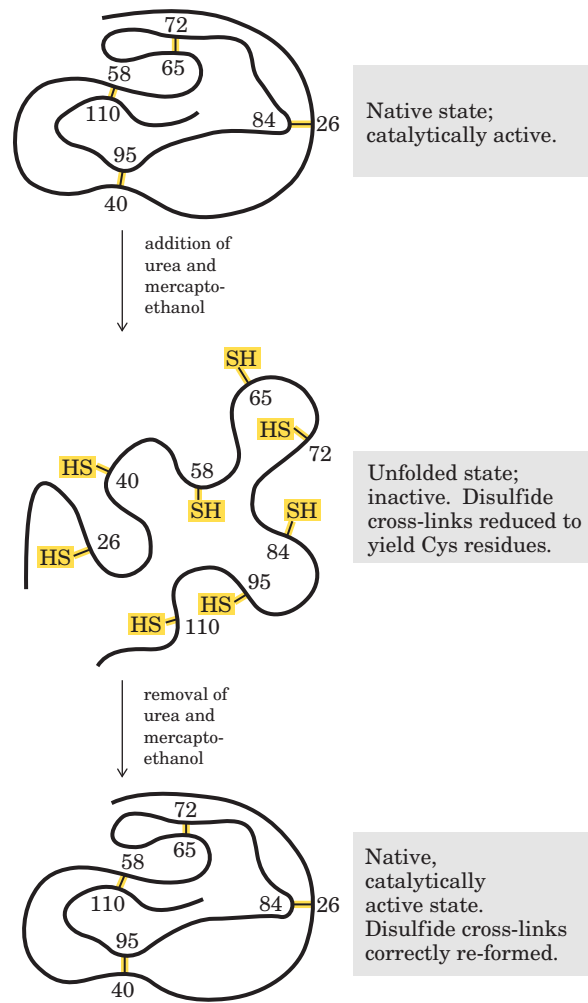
72
65
58
110
84
26
95
40

Native state; catalytically active.

addition of urea and mercaptoethanol

SH
65
HS
72
HS
40
58
SH
SH
HS
26
84
95
HS
HS
110

Unfolded state; inactive. Disulfide cross-links reduced to yield Cys residues.

removal of urea and mercaptoethanol

72
65
58
110
84
26
95
40

Native, catalytically active state. Disulfide cross-links correctly re-formed.